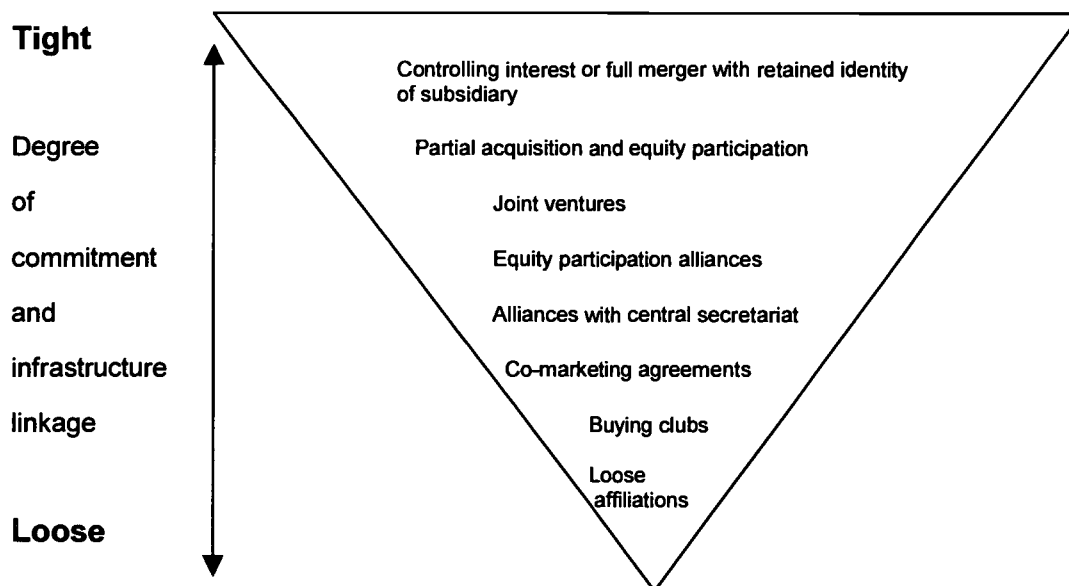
Tight

Degree of commitment and infrastructure linkage

Loose

Controlling interest or full merger with retained identity of subsidiary

Partial acquisition and equity participation

Joint ventures

Equity participation alliances

Alliances with central secretariat

Co-marketing agreements

Buying clubs

Loose affiliations